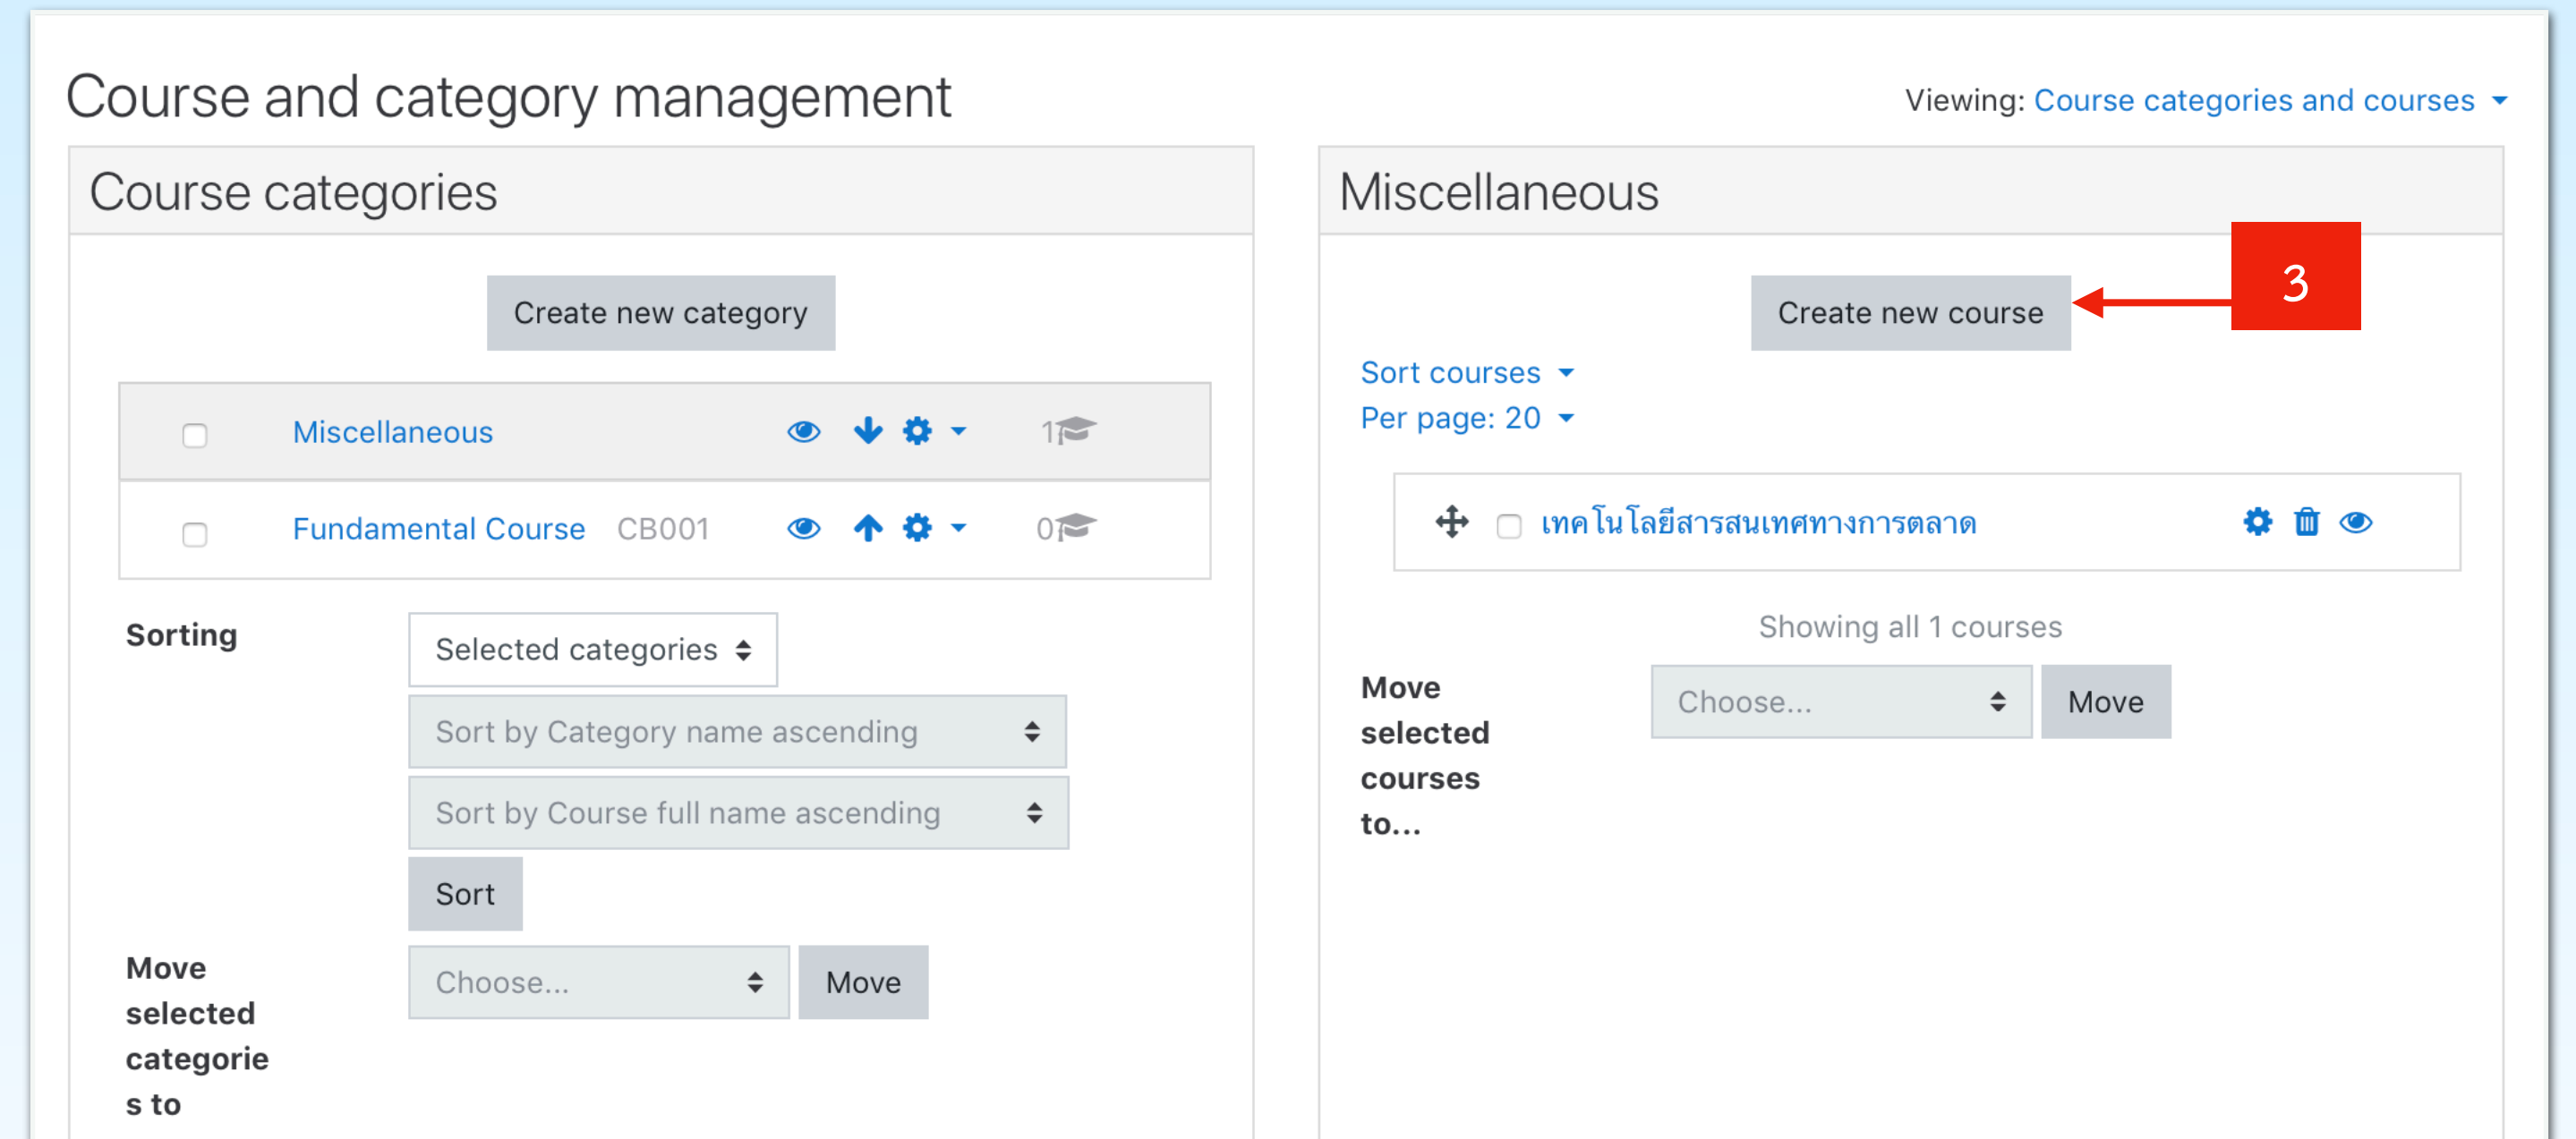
Course and category management

Viewing: Course categories and courses

Course categories

Create new category

| | Miscellaneous | | 1 |
|---|---|---|---|
| | Fundamental Course | CB001 | 0 |

Sorting

Selected categories

Sort by Category name ascending

Sort by Course full name ascending

Sort

Move selected categories to

Choose...

Move

Miscellaneous

Create new course

3

Sort courses

Per page: 20

เทคโนโลยีสารสนเทศทางการตลาด

Showing all 1 courses

Move selected courses to...

Choose...

Move